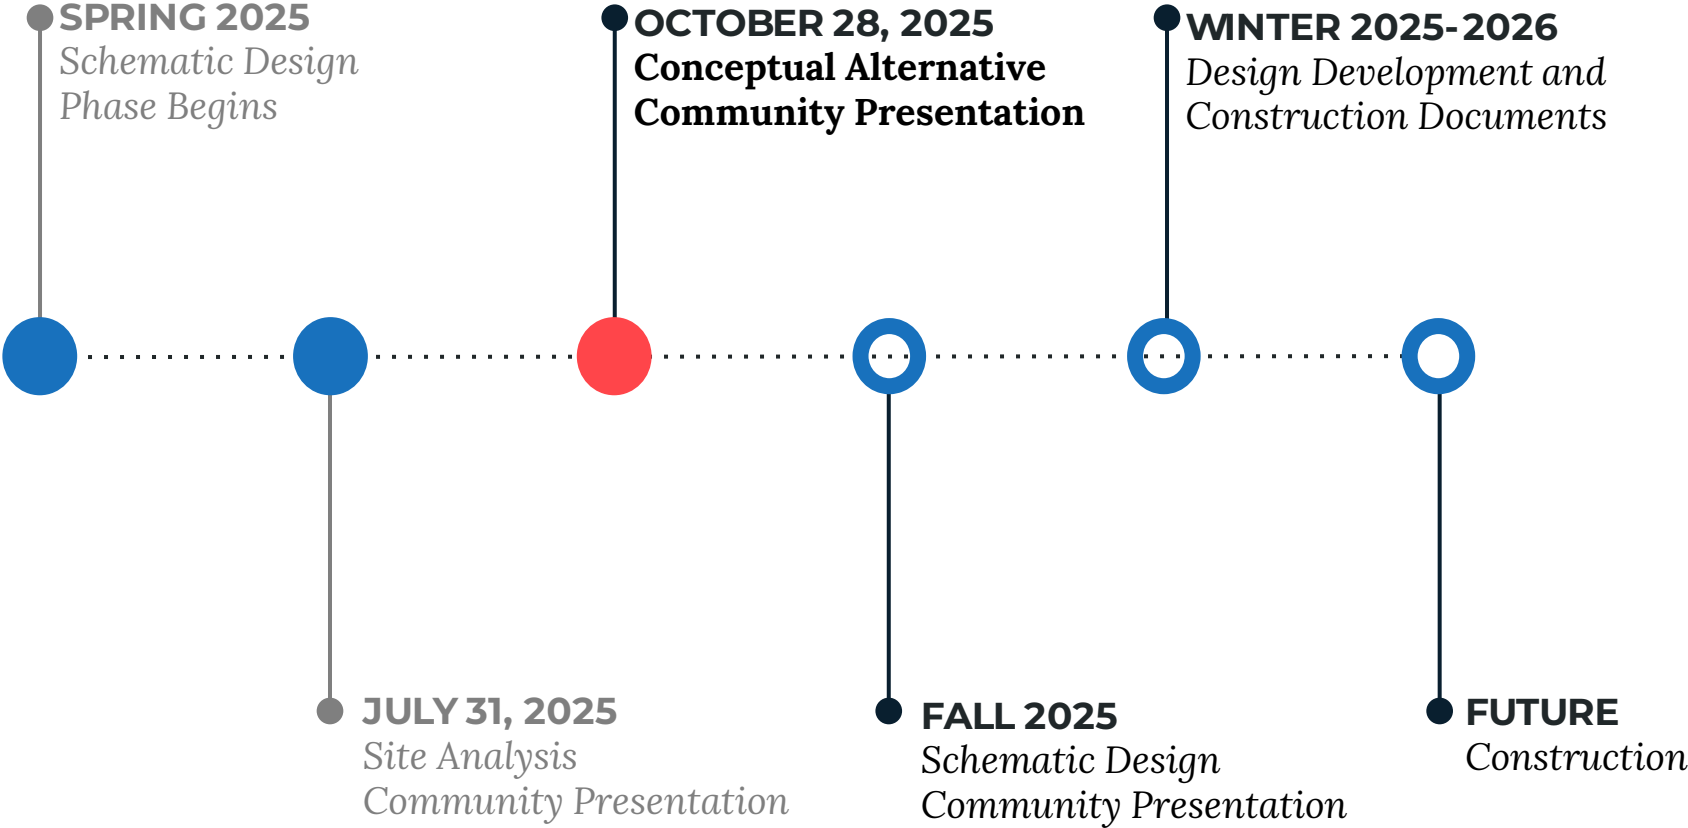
SPRING 2025
Schematic Design Phase Begins

OCTOBER 28, 2025
Conceptual Alternative Community Presentation

WINTER 2025-2026
Design Development and Construction Documents

JULY 31, 2025
Site Analysis Community Presentation

FALL 2025
Schematic Design Community Presentation

FUTURE
Construction